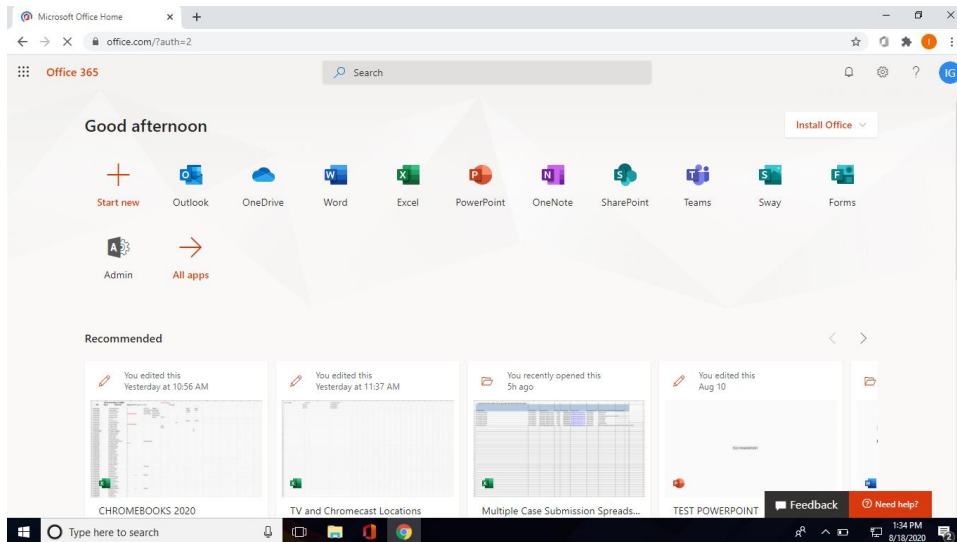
Microsoft Office Home
office.com/?auth=2
Office 365
Search
IG
Good afternoon
Install Office
Start new
Outlook
OneDrive
Word
Excel
PowerPoint
OneNote
SharePoint
Teams
Sway
Forms
Admin
All apps
Recommended
You edited this
Yesterday at 10:56 AM
You edited this
Yesterday at 11:37 AM
You recently opened this
5h ago
You edited this
Aug 10
CHROMEBOOKS 2020
TV and Chromecast Locations
Multiple Case Submission Spreads...
TEST POWERPOINT
Feedback
Need help?
Type here to search
1:34 PM
8/18/2020
2